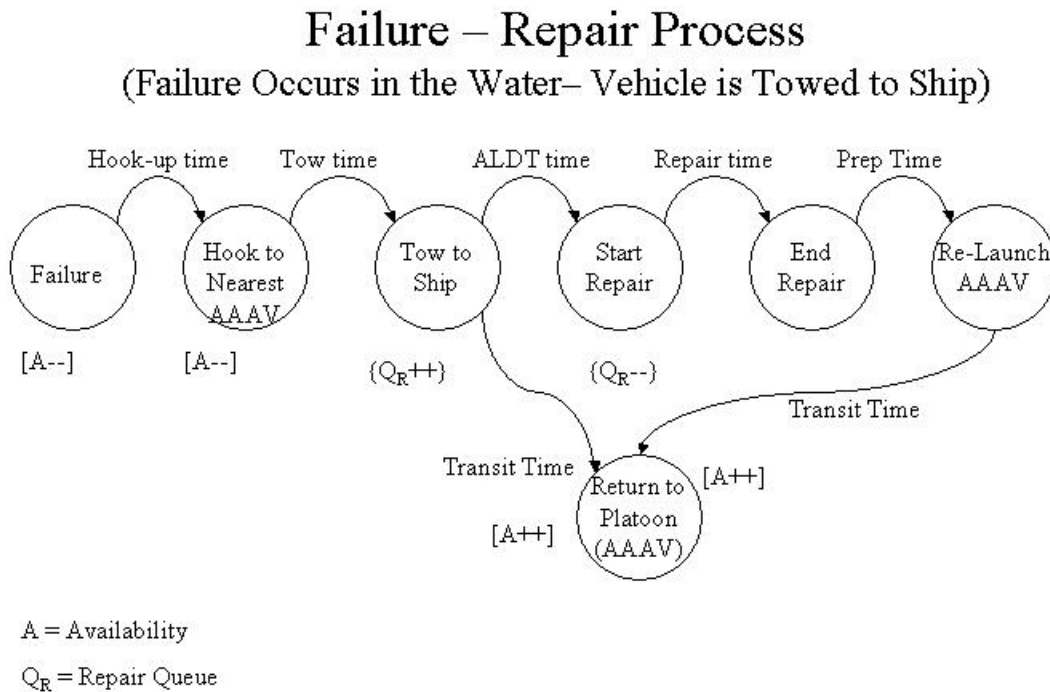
Failure – Repair Process

(Failure Occurs in the Water– Vehicle is Towed to Ship)

Hook-up time

Tow time

ALDT time

Repair time

Prep Time

Failure

Hook to Nearest AAAV

Tow to Ship

Start Repair

End Repair

Re-Launch AAAV

[A--]

[A--]

{$Q_R$++}

{$Q_R$--}

Transit Time

Transit Time

[A++]

Return to Platoon (AAAV)

[A++]

A = Availability

$Q_R$ = Repair Queue